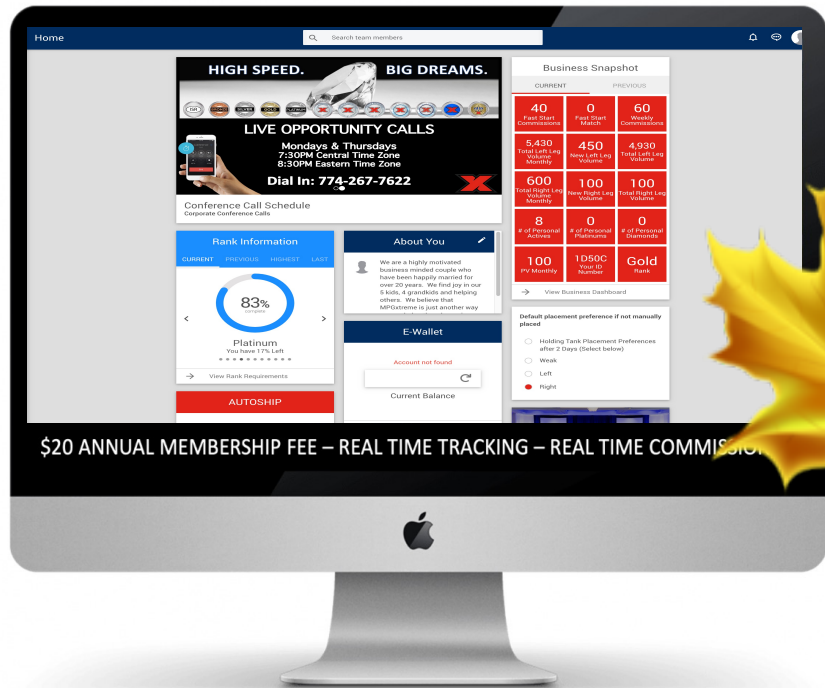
Home

Search team members

HIGH SPEED. BIG DREAMS.

LIVE OPPORTUNITY CALLS

Mondays & Thursdays
7:30PM Central Time Zone
8:30PM Eastern Time Zone

Dial In: 774-267-7622

Conference Call Schedule
Corporate Conference Calls

Business Snapshot

CURRENT PREVIOUS

| 40 Fast Start Commissions | 0 Fast Start Match | 60 Weekly Commissions |
|---|---|---|
| 5,430 Total Left Leg Volume Monthly | 450 New Left Leg Volume | 4,930 Total Left Leg Volume |
| 600 Total Right Leg Volume Monthly | 100 New Right Leg Volume | 100 Total Right Leg Volume |
| 8 # of Personal Actives | 0 # of Personal Platinums | 0 # of Personal Diamonds |
| 100 PV Monthly | 1D50C Your ID Number | Gold Rank |

View Business Dashboard

Rank Information

CURRENT PREVIOUS HIGHEST LAST

83%
complete

Platinum
You have 17% Left

View Rank Requirements

About You

We are a highly motivated business minded couple who have been happily married for over 20 years. We find joy in our 5 kids, 4 grandkids and helping others. We believe that MPGxtreme is just another way

E-Wallet

Account not found

Current Balance

Default placement preference if not manually placed

Holding Tank Placement Preferences after 2 Days (Select below)
Weak
Left
Right

AUTOSHIP

$20 ANNUAL MEMBERSHIP FEE – REAL TIME TRACKING – REAL TIME COMMISSIO